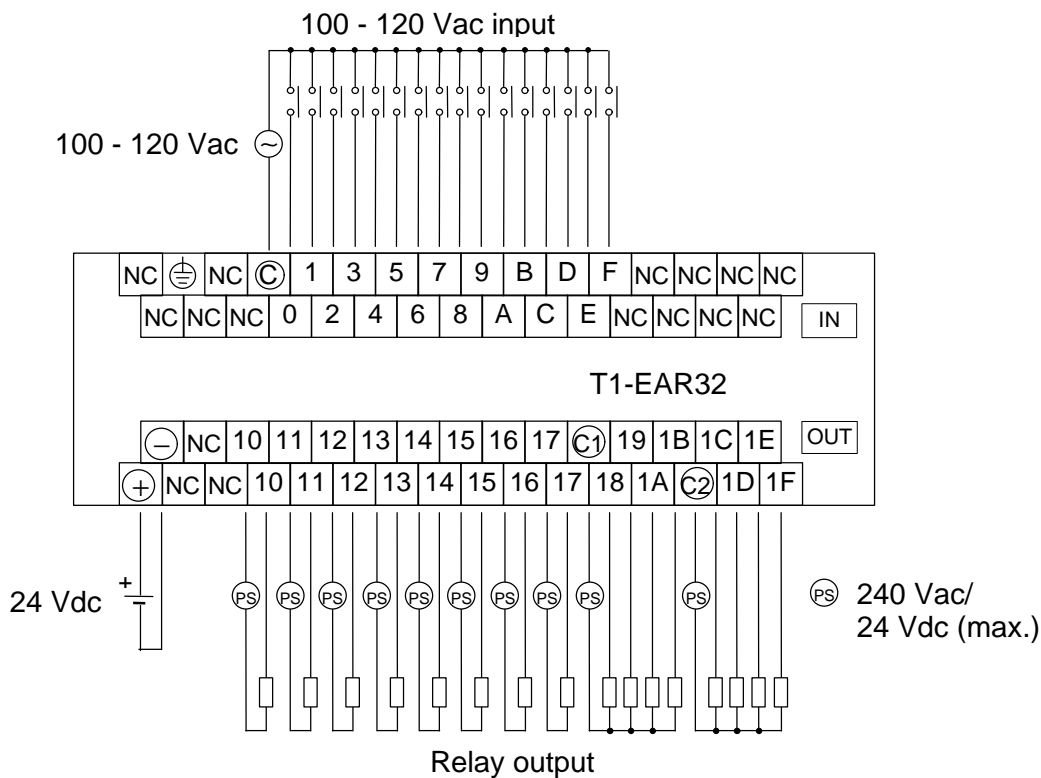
100 - 120 Vac input

100 - 120 Vac

| NC | ⏚ | NC | C | 1 | 3 | 5 | 7 | 9 | B | D | F | NC | NC | NC | NC |
|---|---|---|---|---|---|---|---|---|---|---|---|---|---|---|---|

| NC | NC | NC | 0 | 2 | 4 | 6 | 8 | A | C | E | NC | NC | NC | NC |
|---|---|---|---|---|---|---|---|---|---|---|---|---|---|---|

IN

T1-EAR32

| − | NC | 10 | 11 | 12 | 13 | 14 | 15 | 16 | 17 | C1 | 19 | 1B | 1C | 1E |
|---|---|---|---|---|---|---|---|---|---|---|---|---|---|---|

OUT

| + | NC | NC | 10 | 11 | 12 | 13 | 14 | 15 | 16 | 17 | 18 | 1A | C2 | 1D | 1F |
|---|---|---|---|---|---|---|---|---|---|---|---|---|---|---|---|

24 Vdc +

PS PS PS PS PS PS PS PS PS PS

PS 240 Vac/
24 Vdc (max.)

Relay output